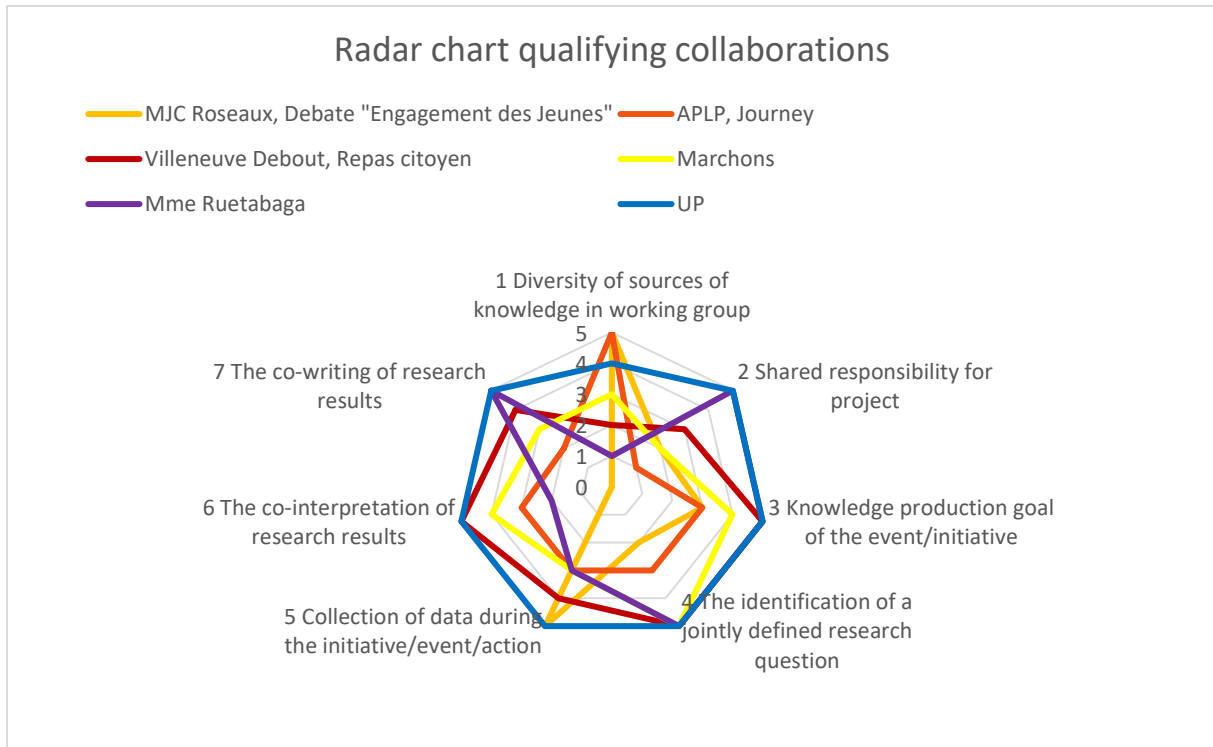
Radar chart qualifying collaborations

MJC Roseaux, Debate "Engagement des Jeunes"
APLP, Journey
Villeneuve Debout, Repas citoyen
Marchons
Mme Ruetabaga
UP

1 Diversity of sources of knowledge in working group

5
4
3
2
1
0

2 Shared responsibility for project

3 Knowledge production goal of the event/initiative

4 The identification of a jointly defined research question

5 Collection of data during the initiative/event/action

6 The co-interpretation of research results

7 The co-writing of research results